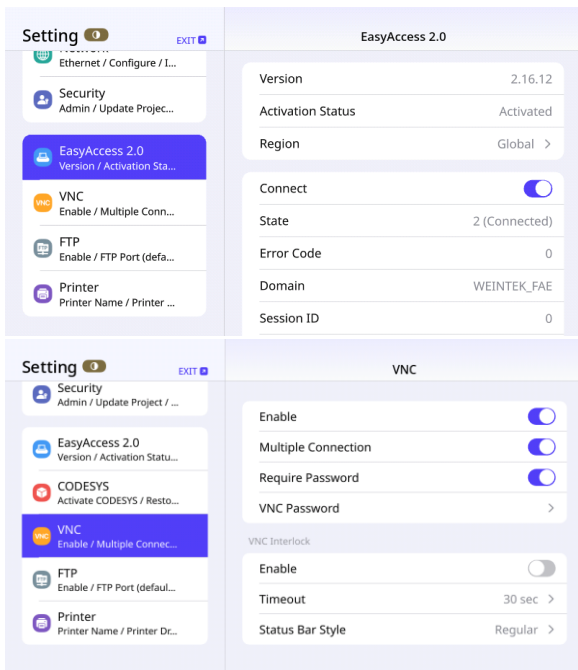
Setting
EXIT
Network
Ethernet / Configure / I...
Security
Admin / Update Projec...
EasyAccess 2.0
Version / Activation Sta...
VNC
Enable / Multiple Conn...
FTP
Enable / FTP Port (defa...
Printer
Printer Name / Printer ...

EasyAccess 2.0

| | |
|---|---|
| Version | 2.16.12 |
| Activation Status | Activated |
| Region | Global > |

| | |
|---|---|
| Connect | |
| State | 2 (Connected) |
| Error Code | 0 |
| Domain | WEINTEK_FAE |
| Session ID | 0 |

Setting
EXIT
Security
Admin / Update Project / ...
EasyAccess 2.0
Version / Activation Statu...
CODESYS
Activate CODESYS / Resto...
VNC
Enable / Multiple Connec...
FTP
Enable / FTP Port (defaul...
Printer
Printer Name / Printer Dr...

VNC

| | |
|---|---|
| Enable | |
| Multiple Connection | |
| Require Password | |
| VNC Password | > |

VNC Interlock

| | |
|---|---|
| Enable | |
| Timeout | 30 sec > |
| Status Bar Style | Regular > |